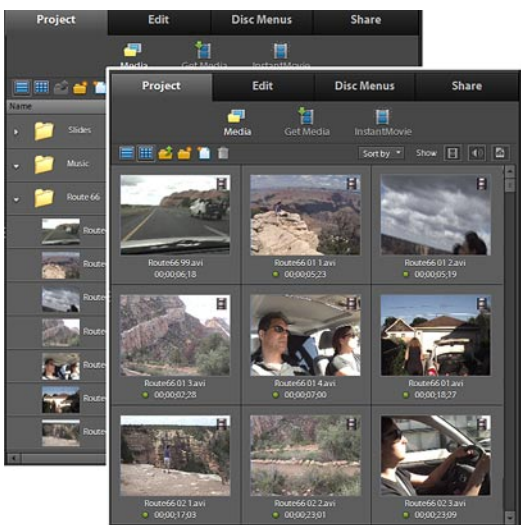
Project
Edit
Disc Menus
Share
Media
Get Media
InstantMovie
Name
Slides
Music
Route 66
Route
Route
Route
Route
Route
Route
Route

Project
Edit
Disc Menus
Share
Media
Get Media
InstantMovie
Sort by
Show
Route66 99.avi
00;00;06;18
Route66 01 2.avi
00;00;05;23
Route66 01 2.avi
00;00;05;19
Route66 01 3.avi
00;00;02;28
Route66 01 4.avi
00;00;07;00
Route66 01.avi
00;00;18;27
Route66 02 1.avi
00;00;17;03
Route66 02 2.avi
00;00;23;01
Route66 02 3.avi
00;00;23;09